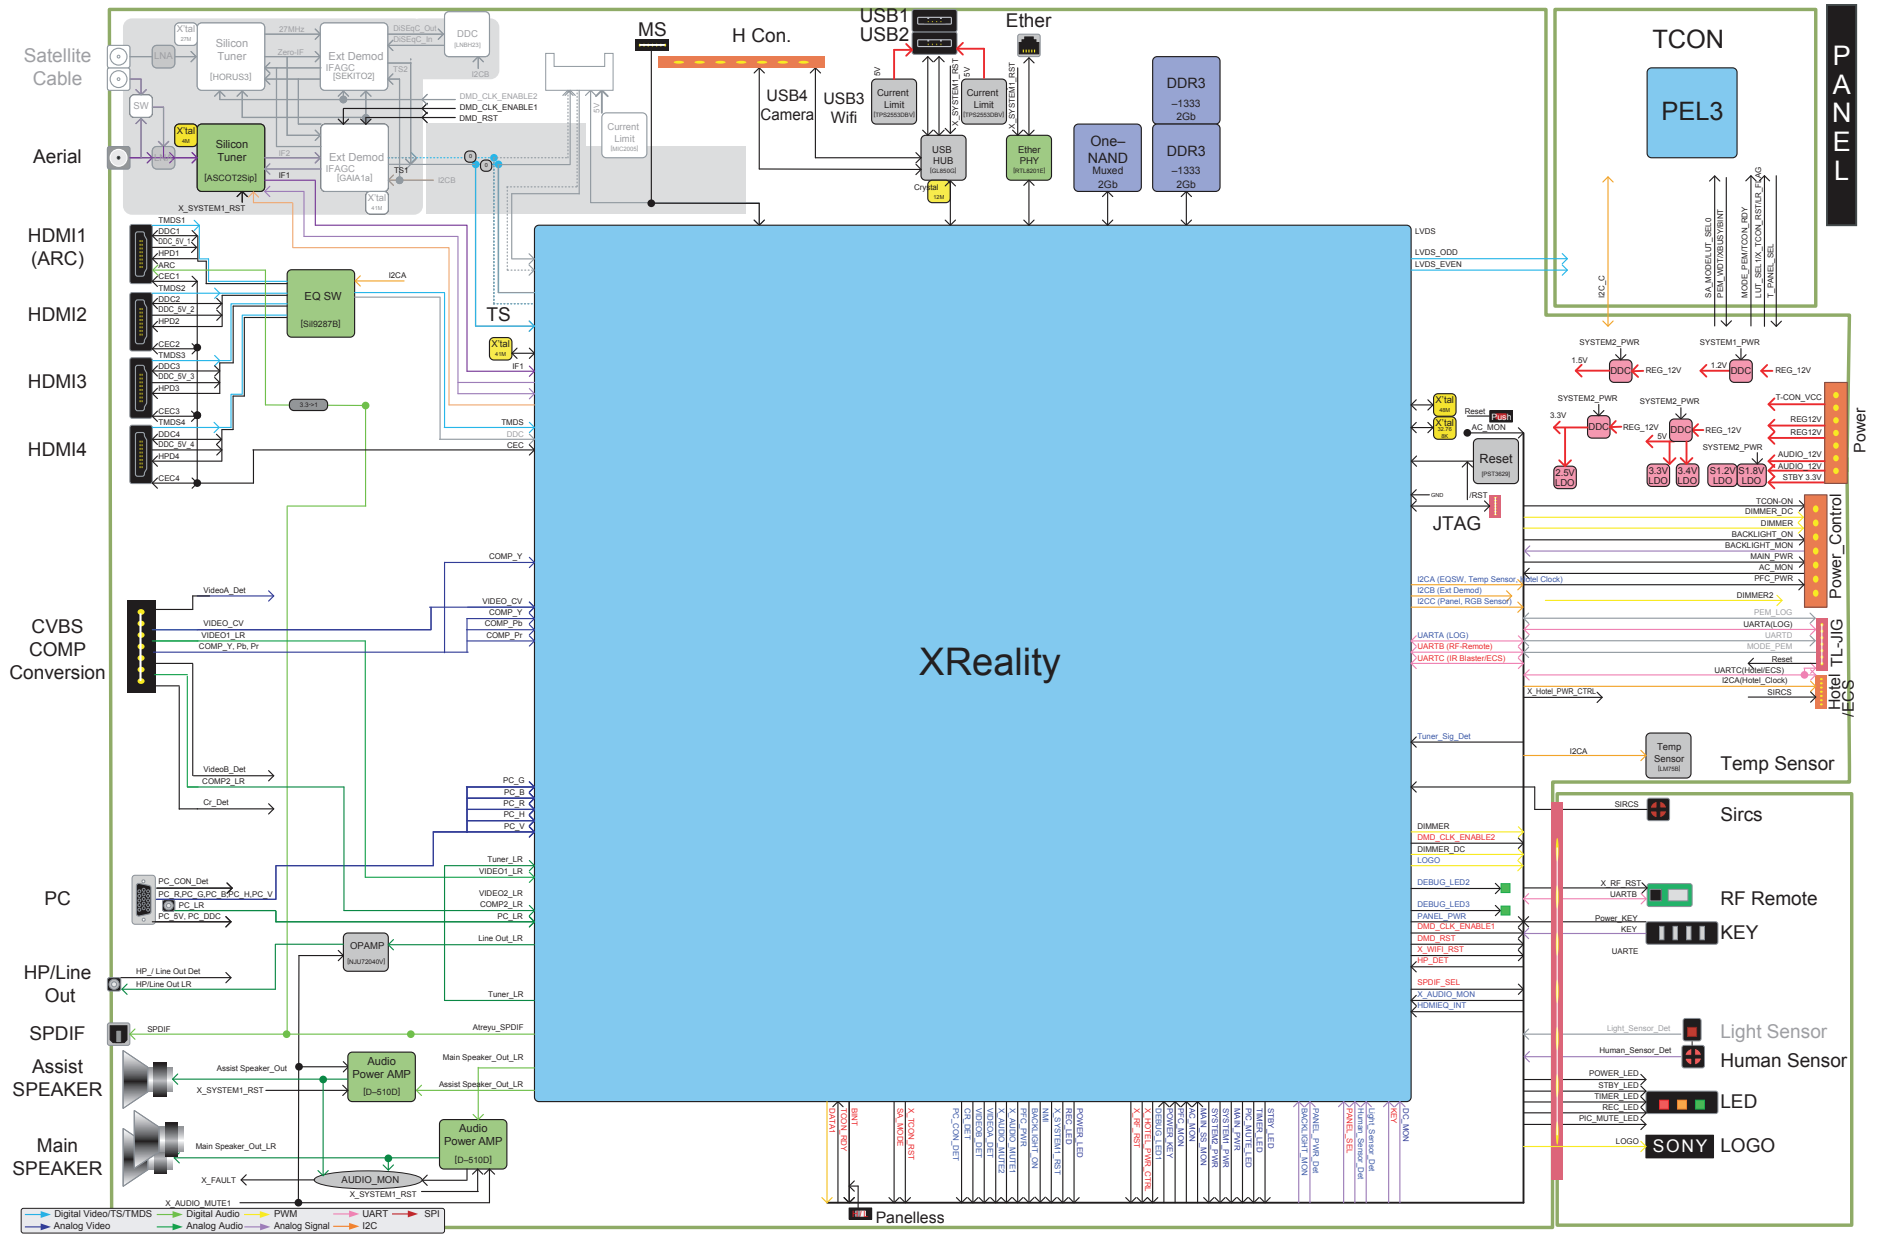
Satellite Cable

Aerial

HDMI1 (ARC)

HDMI2

HDMI3

HDMI4

CVBS COMP Conversion

PC

HP/Line Out

SPDIF

Assist SPEAKER

Main SPEAKER

Silicon Tuner [HORUS3]

Ext Demod IFAGC [SEKITO2]

DDC [LNBH25]

Silicon Tuner [ASCOT2Sip]

Ext Demod IFAGC [GAIA1a]

X'tal 4M

X_SYSTEM1_RST

DMD_CLK_ENABLE2
DMD_CLK_ENABLE1
DMD_RST

Current Limit [MIC2005]

MS

H Con.

USB1
USB2

Ether

USB4 Camera

USB3 Wifi

Current Limit [TPS2553DBV]

Current Limit [TPS2553DBV]

USB HUB [GL850G]

Ether PHY [RTL8201E]

Crystal 12M

DDR3 –1333 2Gb

One–NAND Muxed 2Gb

DDR3 –1333 2Gb

TCON

PEL3

PANEL

EQ SW [SiI9287B]

I2CA

TS

X'tal 41M

IF1

TMDS
DDC
CEC

XReality

LVDS
LVDS_ODD
LVDS_EVEN

I2C_C

SYSTEM2_PWR
SYSTEM1_PWR

1.5V DDC REG_12V
1.2V DDC REG_12V

3.3V DDC REG_12V
5V DDC REG_12V
SYSTEM2_PWR

T-CON_VCC
REG12V
REG12V
AUDIO_12V
AUDIO_12V
STBY 3.3V

Power

2.5V LDO
3.3V LDO
3.4V LDO
S1.2V LDO
S1.8V LDO

X'tal 48M
X'tal 32.768K
Reset Push
AC_MON

Reset [PST3629]

/RST

JTAG

TCON-ON
DIMMER_DC
DIMMER
BACKLIGHT_ON
BACKLIGHT_MON
MAIN_PWR
AC_MON
PFC_PWR

Power_Control

I2CA (EQSW, Temp Sensor, Hotel Clock)
I2CB (Ext Demod)
I2CC (Panel, RGB Sensor)

DIMMER2

PEM_LOG
UARTA(LOG)
UARTD
MODE_PEM
Reset
UARTC(Hotel/ECS)
I2CA(Hotel_Clock)

UARTA (LOG)
UARTB (RF-Remote)
UARTC (IR Blaster/ECS)

TL-JIG

X_Hotel_PWR_CTRL
SIRCS

Hotel /ECS

Tuner_Sig_Det

I2CA

Temp Sensor [LM75B]

Temp Sensor

SIRCS

Sircs

DIMMER
DMD_CLK_ENABLE2
DIMMER_DC
LOGO

DEBUG_LED2
DEBUG_LED3
PANEL_PWR
DMD_CLK_ENABLE1
DMD_RST
X_WIFI_RST
HP_DET

X_RF_RST
UARTB

RF Remote

Power_KEY
KEY

KEY

UARTE

SPDIF_SEL
X_AUDIO_MON
HDMIEQ_INT

Light_Sensor_Det
Light Sensor

Human_Sensor_Det
Human Sensor

POWER_LED
STBY_LED
TIMER_LED
REC_LED
PIC_MUTE_LED

LED

LOGO
SONY
LOGO

VideoA_Det
VIDEO_CV
VIDEO1_LR
COMP_Y, Pb, Pr

COMP_Y
VIDEO_CV
COMP_Y
COMP_Pb
COMP_Pr

VideoB_Det
COMP2_LR
Cr_Det

PC_G
PC_B
PC_R
PC_H
PC_V

Tuner_LR
VIDEO1_LR

PC_CON_Det
PC_R,PC_G,PC_B,PC_H,PC_V
PC_LR
PC_5V, PC_DDC

VIDEO2_LR
COMP2_LR
PC_LR

OPAMP [NJU72040V]

Line Out_LR

HP_/ Line Out Det
HP/Line Out LR

Tuner_LR

SPDIF
Atreyu_SPDIF

Assist Speaker_Out
X_SYSTEM1_RST

Audio Power AMP [D–510D]

Main Speaker_Out_LR
Assist Speaker_Out_LR

Main Speaker_Out_LR

Audio Power AMP [D–510D]

X_FAULT
AUDIO_MON
X_SYSTEM1_RST
X_AUDIO_MUTE1

Panelless

Digital Video/TS/TMDS
Analog Video
Digital Audio
Analog Audio
PWM
Analog Signal
UART
I2C
SPI